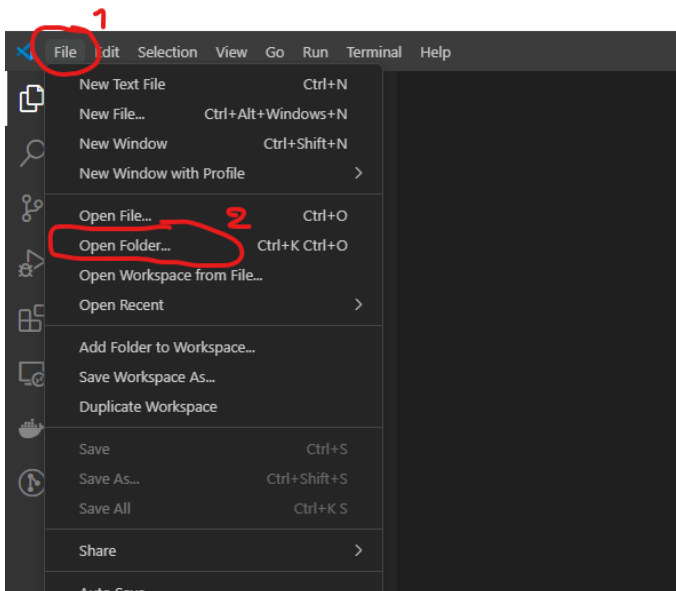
1

File Edit Selection View Go Run Terminal Help

New Text File Ctrl+N
New File... Ctrl+Alt+Windows+N
New Window Ctrl+Shift+N
New Window with Profile >

Open File... Ctrl+O
2
Open Folder... Ctrl+K Ctrl+O
Open Workspace from File...
Open Recent >

Add Folder to Workspace...
Save Workspace As...
Duplicate Workspace

Save Ctrl+S
Save As... Ctrl+Shift+S
Save All Ctrl+K S

Share >

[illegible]